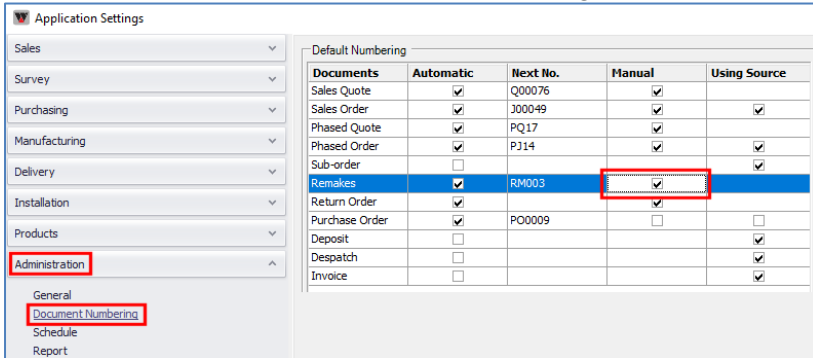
Application Settings

Sales
Survey
Purchasing
Manufacturing
Delivery
Installation
Products
Administration

General
Document Numbering
Schedule
Report

Default Numbering

| Documents | Automatic | Next No. | Manual | Using Source |
|---|---|---|---|---|
| Sales Quote | ☑ | Q00076 | ☑ | |
| Sales Order | ☑ | J00049 | ☑ | ☑ |
| Phased Quote | ☑ | PQ17 | ☑ | |
| Phased Order | ☑ | PJ14 | ☑ | ☑ |
| Sub-order | ☐ | | | ☑ |
| Remakes | ☑ | RM003 | ☑ | |
| Return Order | ☑ | | ☑ | |
| Purchase Order | ☑ | PO0009 | ☐ | ☐ |
| Deposit | ☐ | | | ☑ |
| Despatch | ☐ | | | ☑ |
| Invoice | ☐ | | | ☑ |